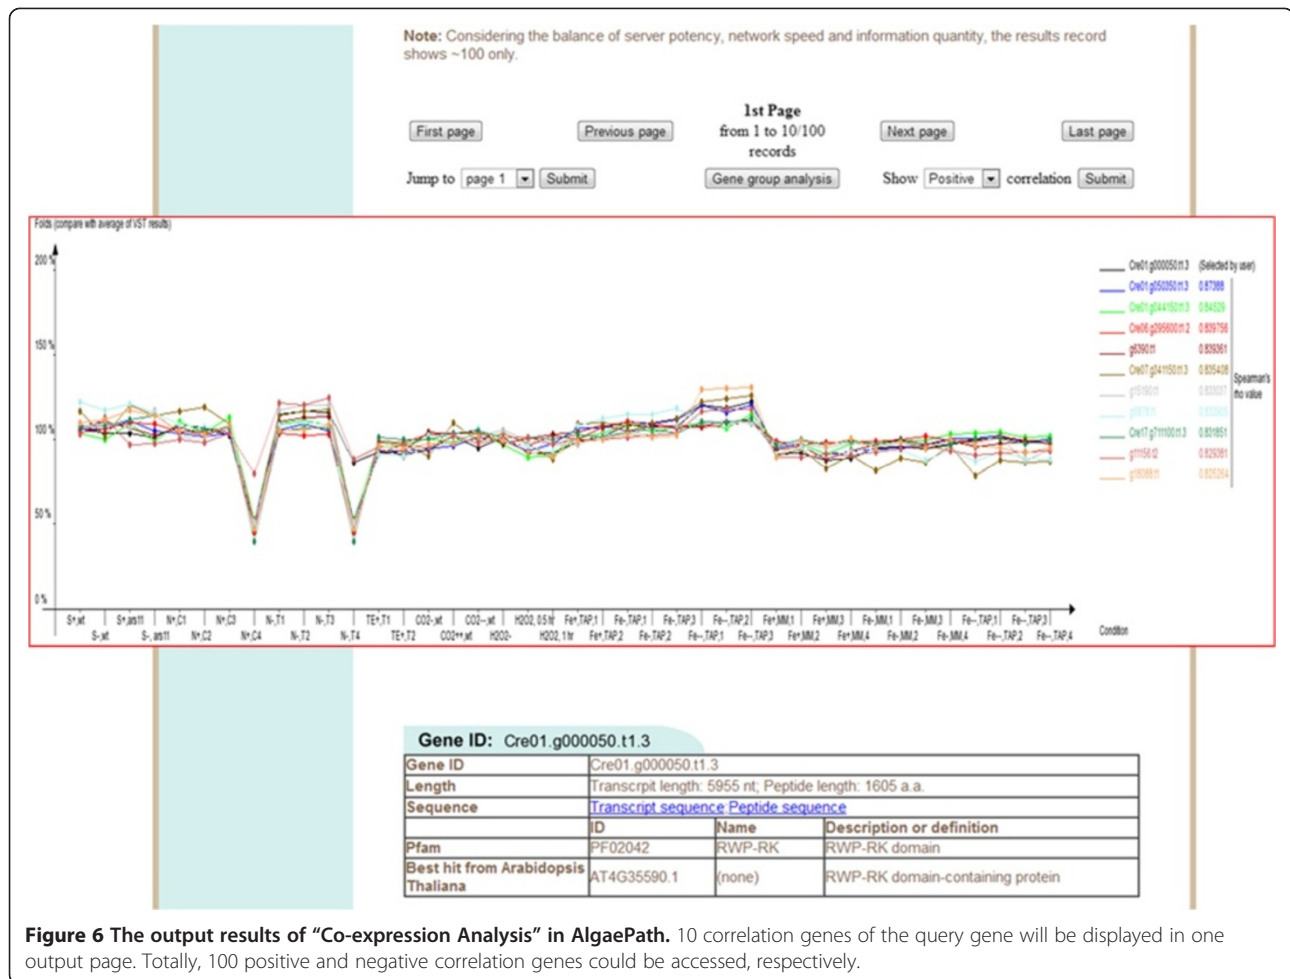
Note: Considering the balance of server potency, network speed and information quantity, the results record shows ~100 only.

First page

Previous page

1st Page
from 1 to 10/100 records

Next page

Last page

Jump to page 1 Submit

Gene group analysis

Show Positive correlation Submit

Folds (compare with average of VST results)

200 %

150 %

100 %

50 %

0 %

S+,wt S-,wt S+,ars11 S-,ars11 N+,C1 N+,C2 N+,C3 N+,C4 N-,T1 N-,T2 N-,T3 N-,T4 TE+,T1 TE+,T2 CO2-,wt CO2++,wt CO2--,wt H2O2- H2O2, 0.5 hr H2O2, 1 hr Fe+,TAP,1 Fe+,TAP,2 Fe-,TAP,1 Fe-,TAP,2 Fe-,TAP,3 Fe--,TAP,1 Fe--,TAP,2 Fe--,TAP,3 Fe+,MM,1 Fe+,MM,2 Fe+,MM,3 Fe+,MM,4 Fe-,MM,1 Fe-,MM,2 Fe-,MM,3 Fe-,MM,4 Fe--,TAP,1 Fe--,TAP,2 Fe--,TAP,3 Fe--,TAP,4

Condition

Cre01.g000050.t1.3 (Selected by user)
Cre01.g050350.t1.3 0.87988
Cre01.g044150.t1.3 0.84529
Cre06.g295600.t1.2 0.839756
g8390.t1 0.839361
Cre07.g341150.t1.3 0.835408
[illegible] 0.833037
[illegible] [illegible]
Cre17.g711100.t1.3 0.831851
g11156.t2 0.829381
g18088.t1 0.825264

Spearman's rho value

Gene ID: Cre01.g000050.t1.3

| Gene ID | Cre01.g000050.t1.3 | | |
|---|---|---|---|
| Length | Transcrpit length: 5955 nt; Peptide length: 1605 a.a. | | |
| Sequence | Transcript sequence Peptide sequence | | |
| | ID | Name | Description or definition |
| Pfam | PF02042 | RWP-RK | RWP-RK domain |
| Best hit from Arabidopsis Thaliana | AT4G35590.1 | (none) | RWP-RK domain-containing protein |

Figure 6 The output results of “Co-expression Analysis” in AlgaePath. 10 correlation genes of the query gene will be displayed in one output page. Totally, 100 positive and negative correlation genes could be accessed, respectively.